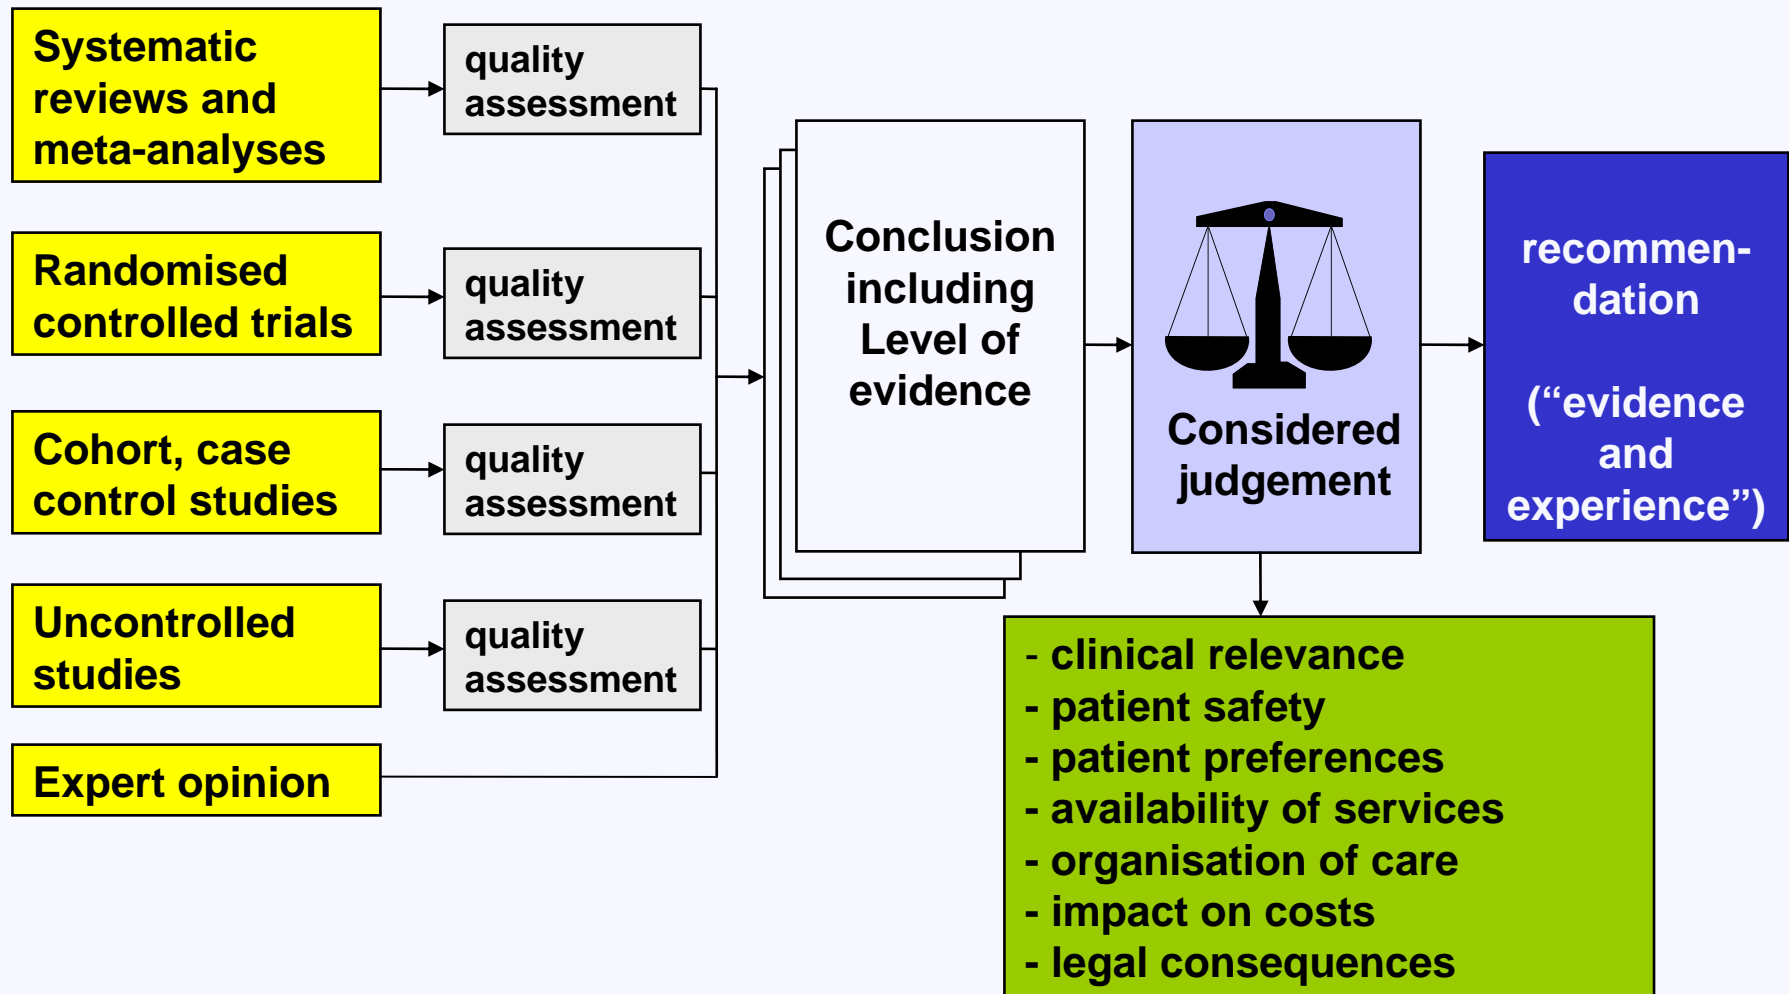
Systematic reviews and meta-analyses

quality assessment

Randomised controlled trials

quality assessment

Cohort, case control studies

quality assessment

Uncontrolled studies

quality assessment

Expert opinion

Conclusion including Level of evidence

Considered judgement

recommendation

(“evidence and experience”)

- clinical relevance
- patient safety
- patient preferences
- availability of services
- organisation of care
- impact on costs
- legal consequences